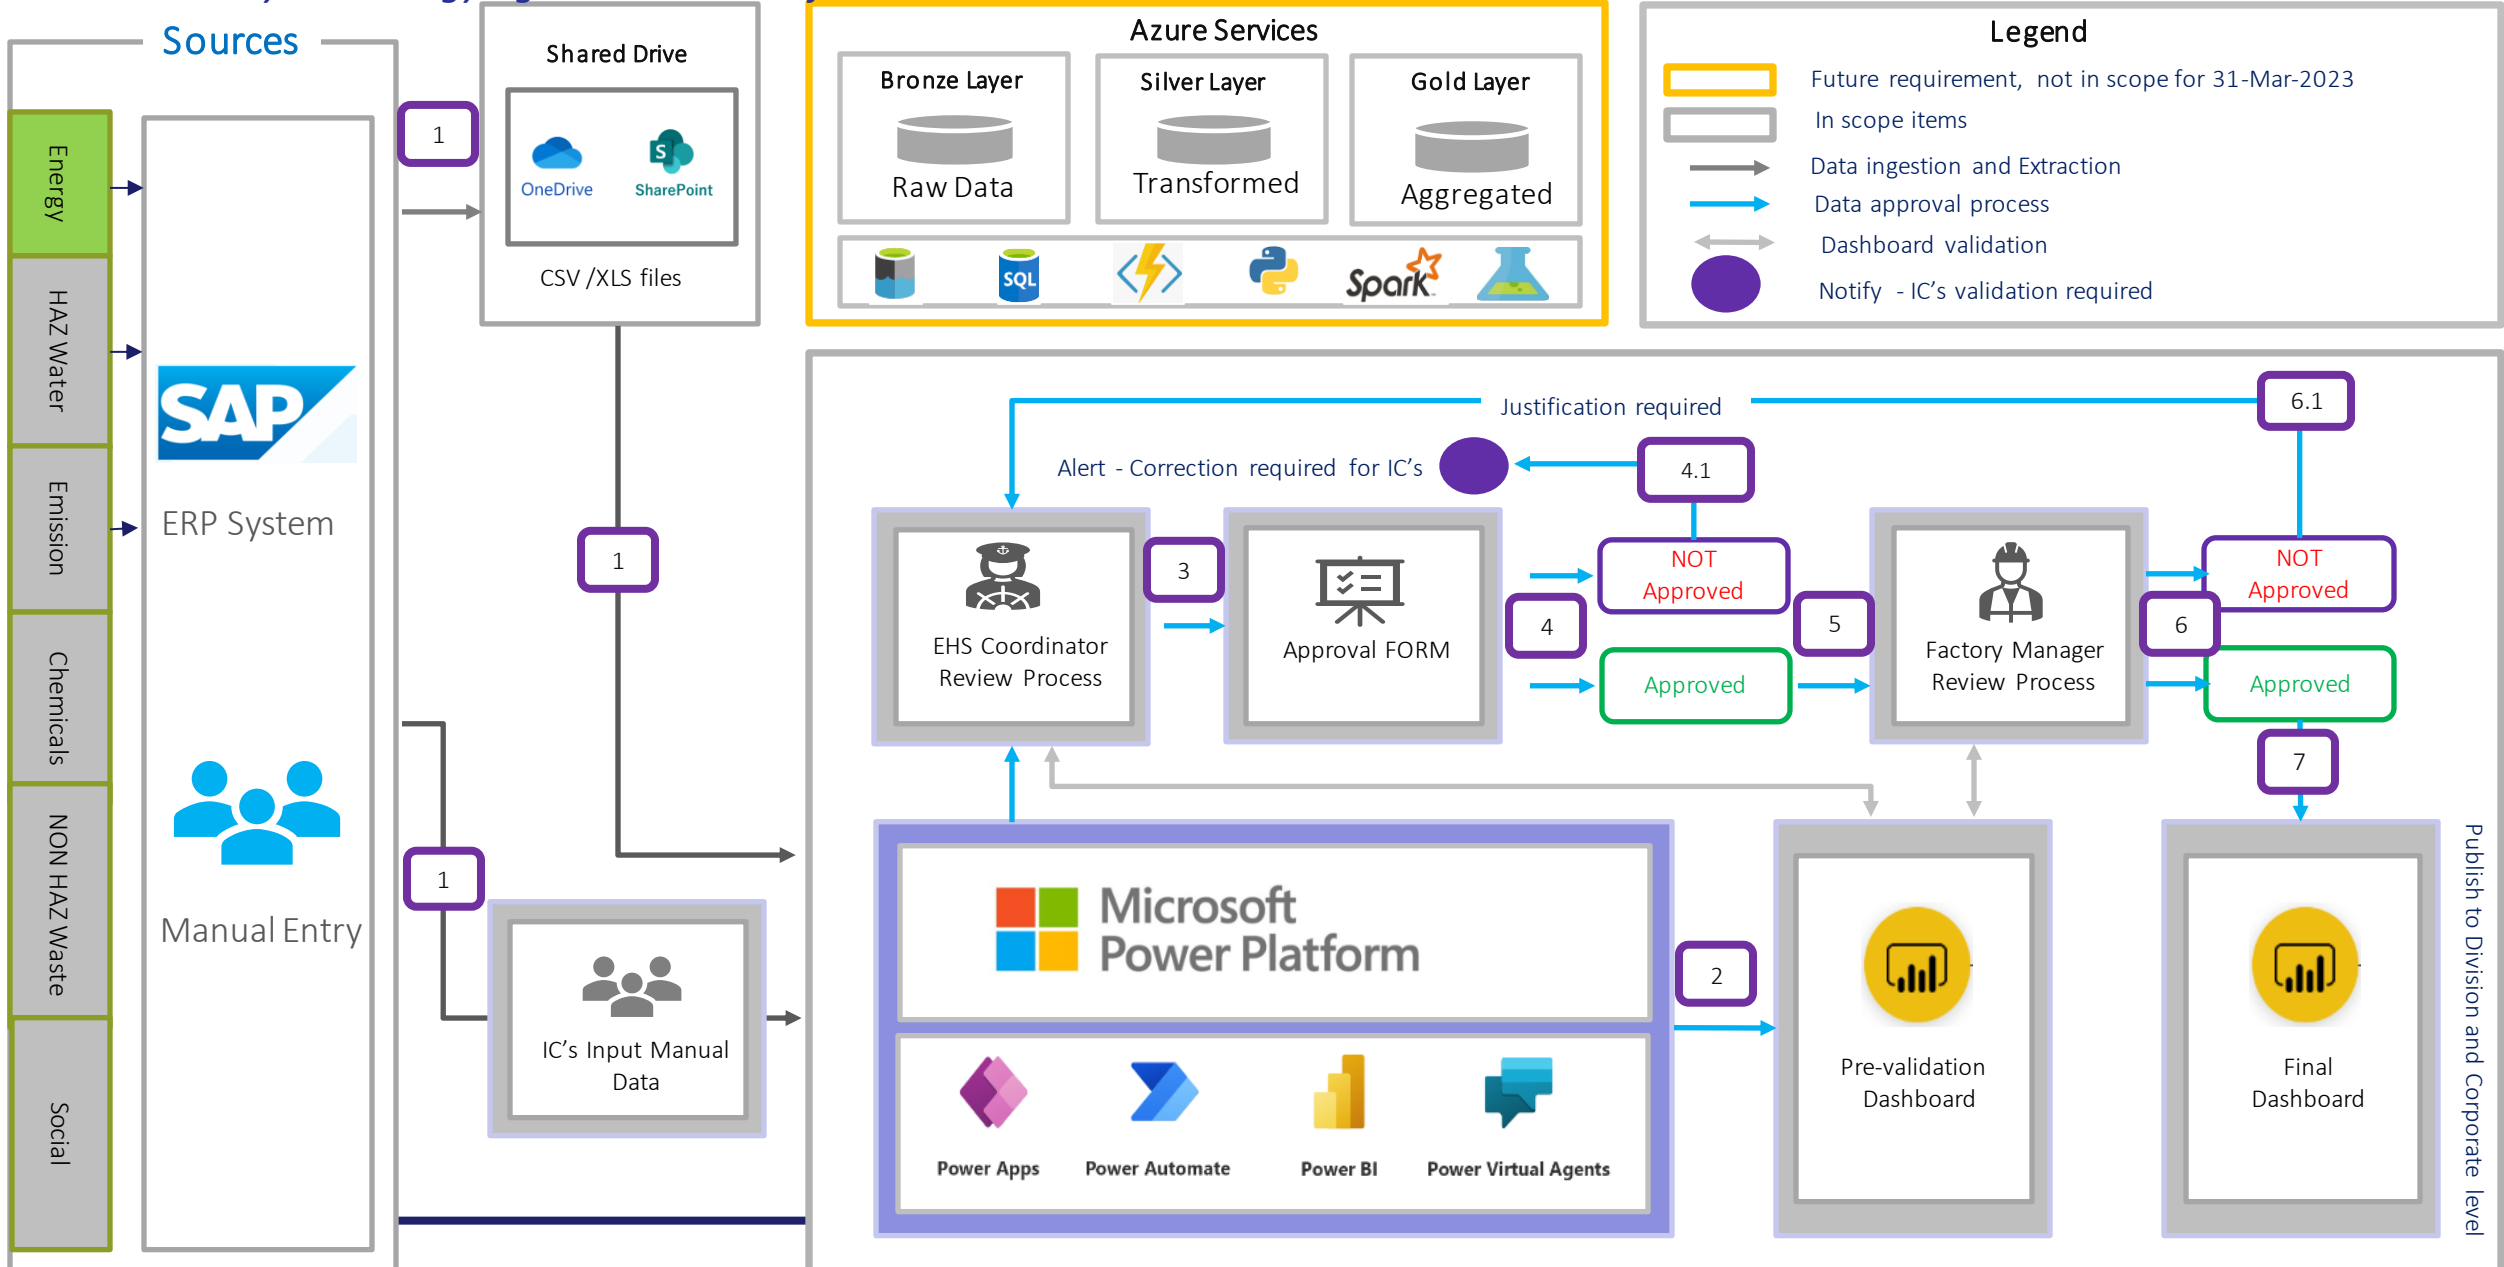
Sources

Energy
HAZ Water
Emission
Chemicals
NON HAZ Waste
Social

SAP
ERP System

Manual Entry

1

Shared Drive
OneDrive
SharePoint
CSV /XLS files

1

1

IC's Input Manual Data

Azure Services
Bronze Layer
Raw Data
Silver Layer
Transformed
Gold Layer
Aggregated
SQL
Spark

Legend
Future requirement, not in scope for 31-Mar-2023
In scope items
Data ingestion and Extraction
Data approval process
Dashboard validation
Notify - IC's validation required

Justification required
6.1
Alert - Correction required for IC's
4.1

EHS Coordinator Review Process
3
Approval FORM
4
NOT Approved
Approved
5
Factory Manager Review Process
6
NOT Approved
Approved
7

Microsoft Power Platform
Power Apps
Power Automate
Power BI
Power Virtual Agents

2
Pre-validation Dashboard
Final Dashboard

Publish to Division and Corporate level